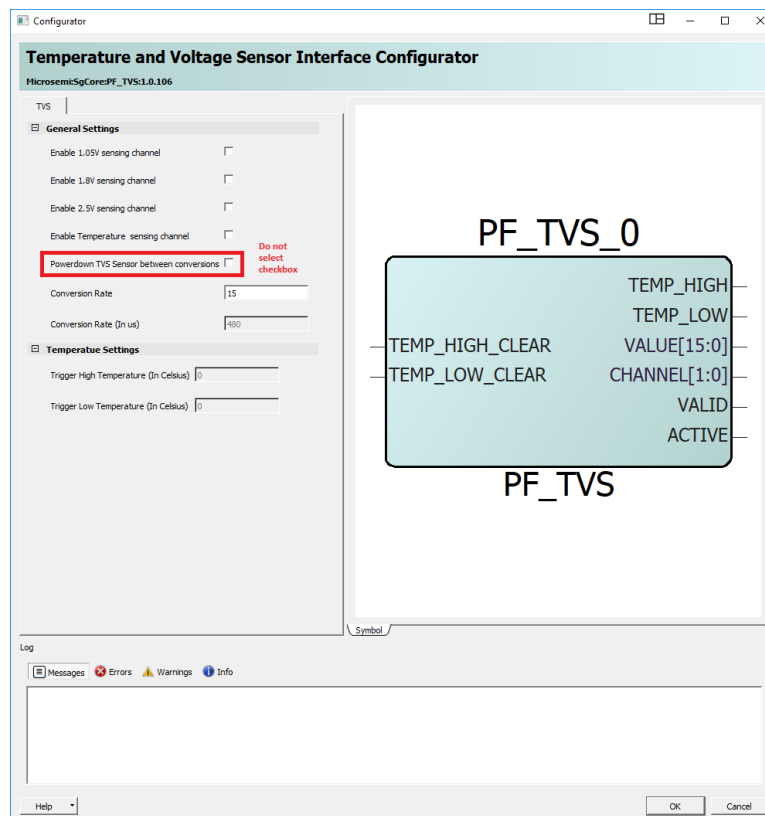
Configurator

Temperature and Voltage Sensor Interface Configurator

Microsemi:SgCore:PF_TVS:1.0.106

TVS

General Settings

Enable 1.05V sensing channel

Enable 1.8V sensing channel

Enable 2.5V sensing channel

Enable Temperature sensing channel

Powerdown TVS Sensor between conversions

Do not select checkbox

Conversion Rate 15

Conversion Rate (In us) 480

Temperatue Settings

Trigger High Temperature (In Celsius) 0

Trigger Low Temperature (In Celsius) 0

PF_TVS_0

TEMP_HIGH
TEMP_LOW
TEMP_HIGH_CLEAR
VALUE[15:0]
TEMP_LOW_CLEAR
CHANNEL[1:0]
VALID
ACTIVE

PF_TVS

Symbol

Log

Messages Errors Warnings Info

Help

OK

Cancel